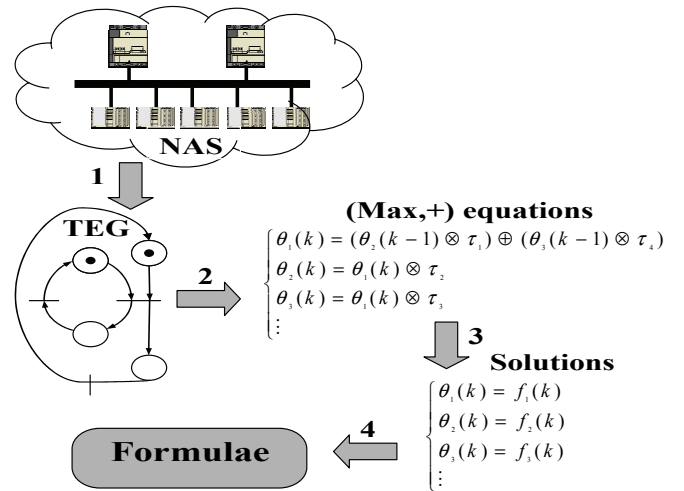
NAS

1

TEG

2

(Max,+) equations

$\begin{cases} \theta_1(k) = (\theta_2(k-1) \otimes \tau_1) \oplus (\theta_3(k-1) \otimes \tau_4) \\ \theta_2(k) = \theta_1(k) \otimes \tau_2 \\ \theta_3(k) = \theta_1(k) \otimes \tau_3 \\ \vdots \end{cases}$

3

Solutions

$\begin{cases} \theta_1(k) = f_1(k) \\ \theta_2(k) = f_2(k) \\ \theta_3(k) = f_3(k) \\ \vdots \end{cases}$

4

Formulae